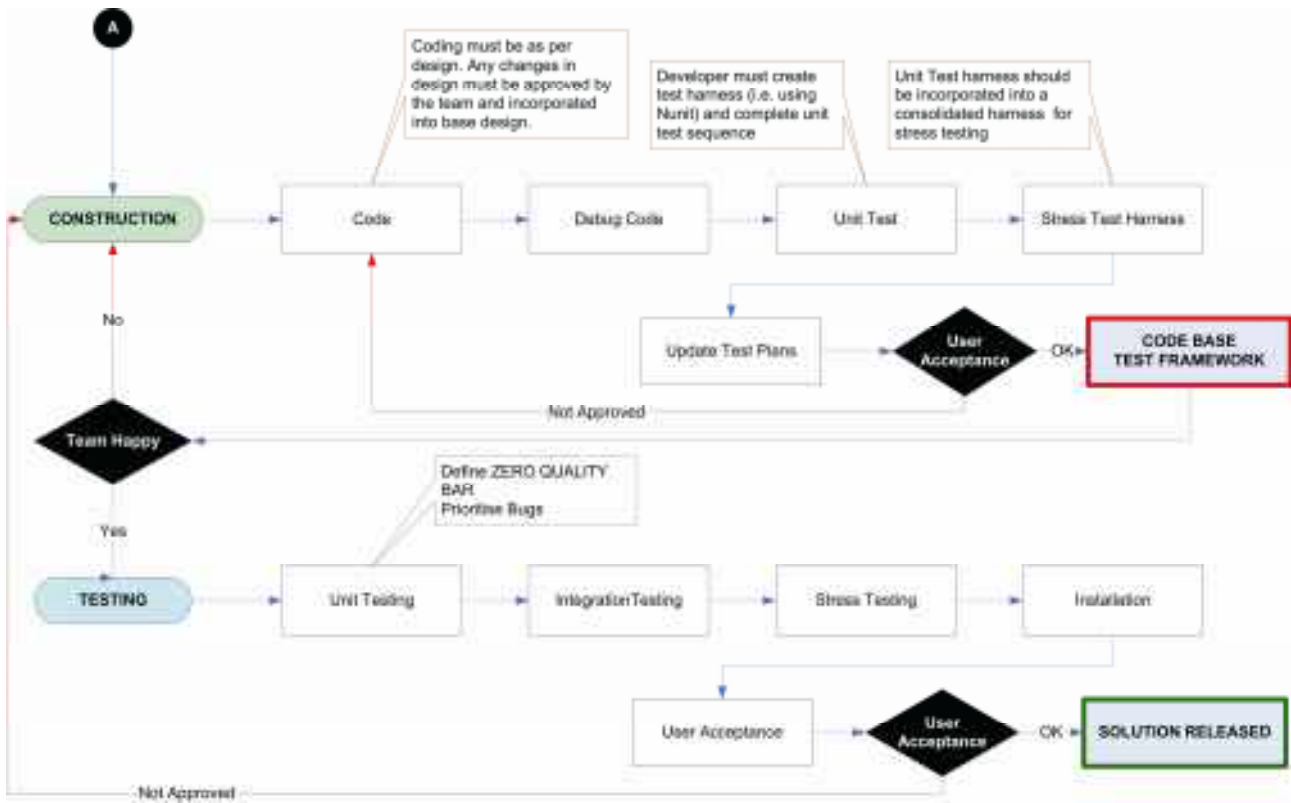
A

Coding must be as per design. Any changes in design must be approved by the team and incorporated into base design.

Developer must create test harness (i.e. using Nunit) and complete unit test sequence

Unit Test harness should be incorporated into a consolidated harness for stress testing

CONSTRUCTION

Code

Debug Code

Unit Test

Stress Test Harness

No

Update Test Plans

User Acceptance

OK

CODE BASE TEST FRAMEWORK

Not Approved

Team Happy

Define ZERO QUALITY BAR
Prioritise Bugs

Yes

TESTING

Unit Testing

IntegrationTesting

Stress Testing

Installation

User Acceptance

User Acceptance

OK

SOLUTION RELEASED

Not Approved